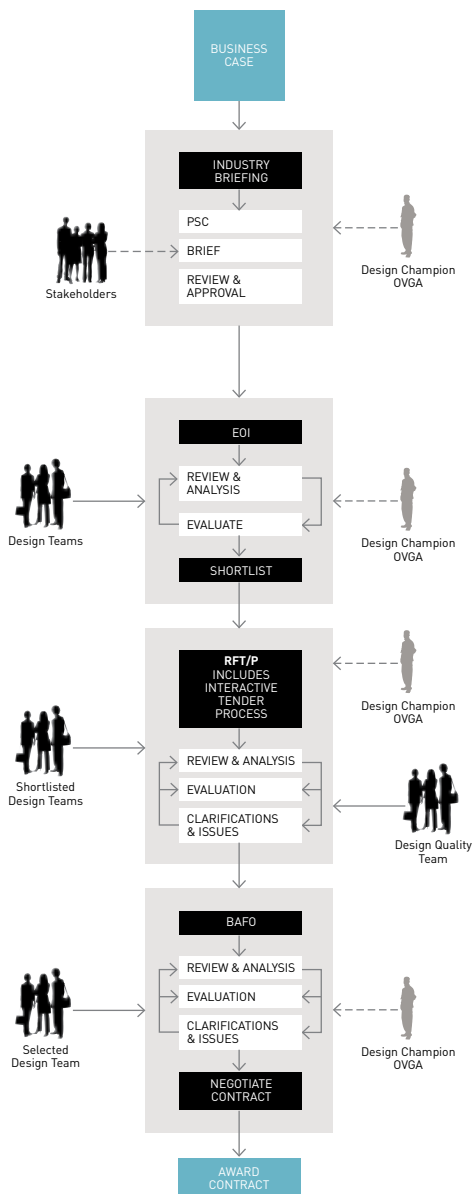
BUSINESS CASE

INDUSTRY BRIEFING

PSC

BRIEF

REVIEW & APPROVAL

Stakeholders

Design Champion OVGA

EOI

REVIEW & ANALYSIS

EVALUATE

SHORTLIST

Design Teams

Design Champion OVGA

RFT/P INCLUDES INTERACTIVE TENDER PROCESS

Design Champion OVGA

REVIEW & ANALYSIS

EVALUATION

CLARIFICATIONS & ISSUES

Shortlisted Design Teams

Design Quality Team

BAFO

REVIEW & ANALYSIS

EVALUATION

CLARIFICATIONS & ISSUES

NEGOTIATE CONTRACT

Selected Design Team

Design Champion OVGA

AWARD CONTRACT